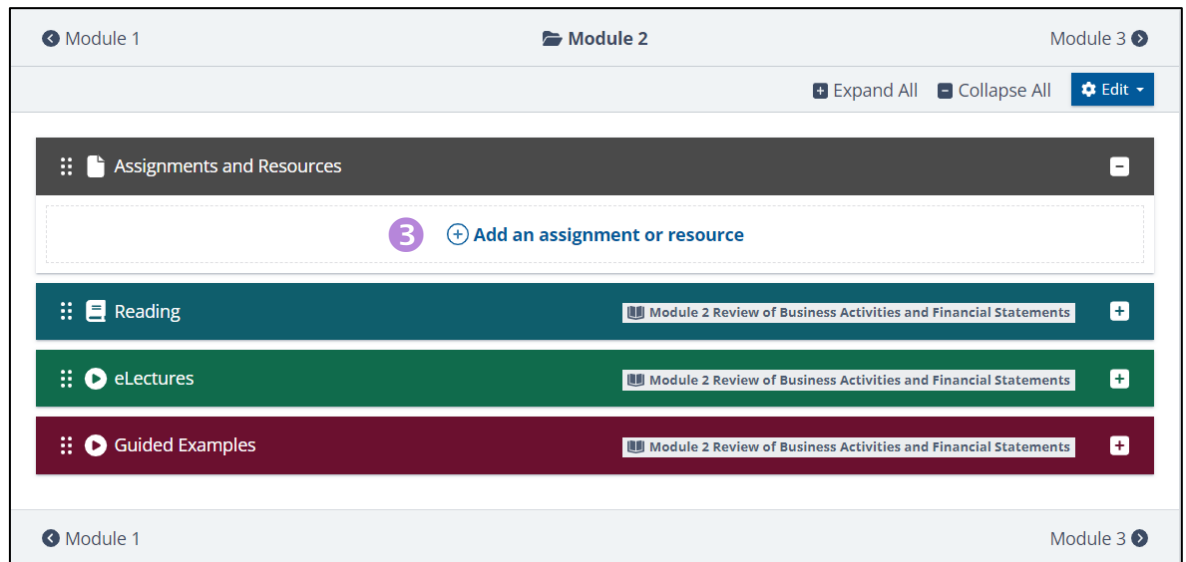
Module 1

Module 2

Module 3

Expand All Collapse All Edit

Assignments and Resources

3 Add an assignment or resource

Reading Module 2 Review of Business Activities and Financial Statements

eLectures Module 2 Review of Business Activities and Financial Statements

Guided Examples Module 2 Review of Business Activities and Financial Statements

Module 1

Module 3